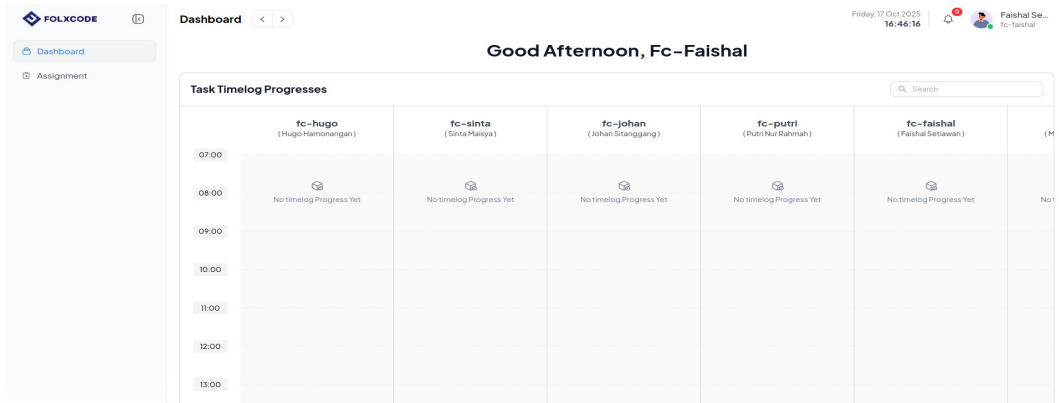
FOLXCODE

Dashboard

Assignment

Dashboard < >

Friday, 17 Oct 2025
16:46:16

0

Faishal Se...
fc-faishal

Good Afternoon, Fc-Faishal

Task Timelog Progresses

Search

| | fc-hugo (Hugo Hamonangan) | fc-sinta (Sinta Maisya) | fc-johan (Johan Sitanggang) | fc-putri (Putri Nur Rahmah) | fc-faishal (Faishal Setiawan) | (M |
|---|---|---|---|---|---|---|
| 07:00 | | | | | | |
| 08:00 | No timelog Progress Yet | No timelog Progress Yet | No timelog Progress Yet | No timelog Progress Yet | No timelog Progress Yet | No |
| 09:00 | | | | | | |
| 10:00 | | | | | | |
| 11:00 | | | | | | |
| 12:00 | | | | | | |
| 13:00 | | | | | | |